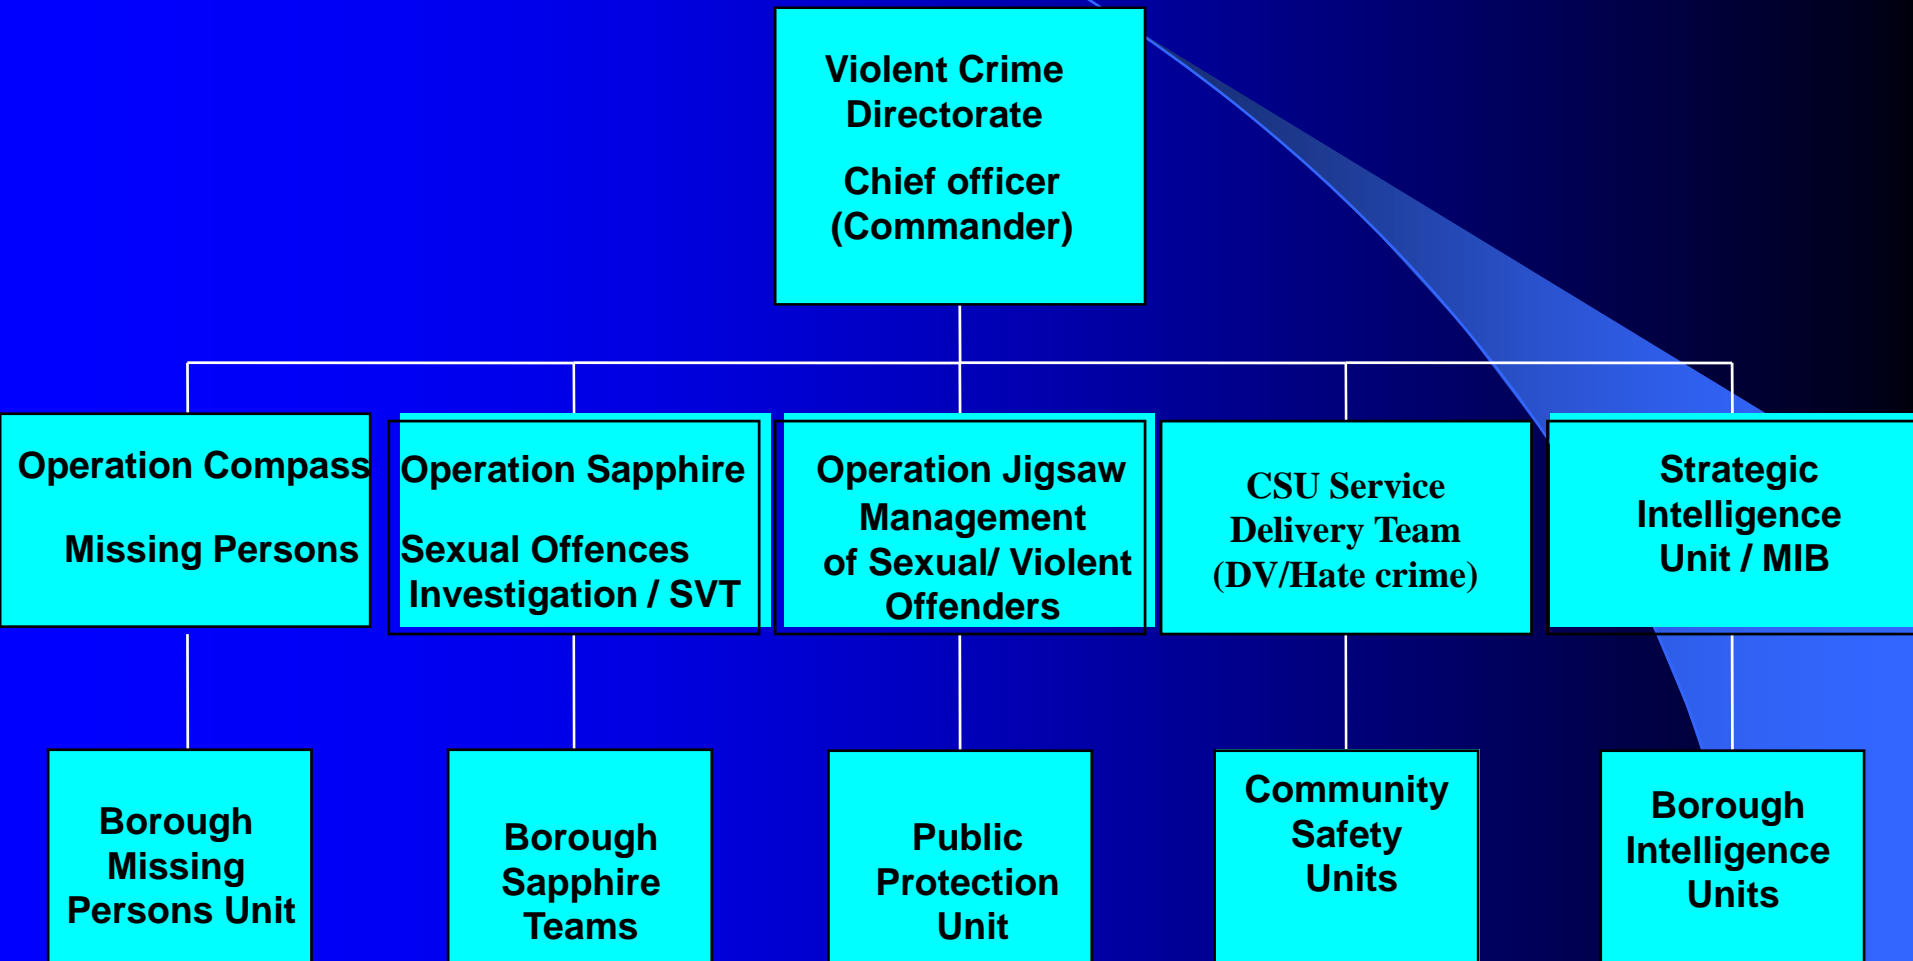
Violent Crime Directorate

Chief officer (Commander)

Operation Compass

Missing Persons

Operation Sapphire

Sexual Offences Investigation / SVT

Operation Jigsaw Management of Sexual/ Violent Offenders

CSU Service Delivery Team (DV/Hate crime)

Strategic Intelligence Unit / MIB

Borough Missing Persons Unit

Borough Sapphire Teams

Public Protection Unit

Community Safety Units

Borough Intelligence Units